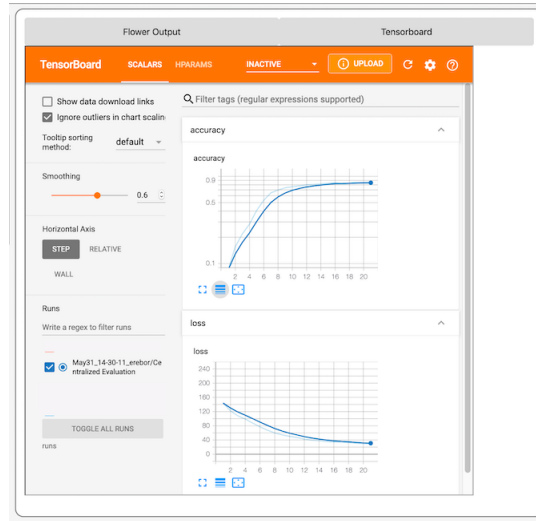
Flower Output

Tensorboard

TensorBoard SCALARS HPARAMS INACTIVE UPLOAD

Show data download links

Ignore outliers in chart scalin

Tooltip sorting method: default

Smoothing

0.6

Horizontal Axis

STEP RELATIVE

WALL

Runs

Write a regex to filter runs

May31_14-30-11_erebor/Centralized Evaluation

TOGGLE ALL RUNS

runs

Filter tags (regular expressions supported)

accuracy

accuracy

0.9

0.5

0.1

2 4 6 8 10 12 14 16 18 20

loss

loss

240

200

160

120

80

40

0

2 4 6 8 10 12 14 16 18 20